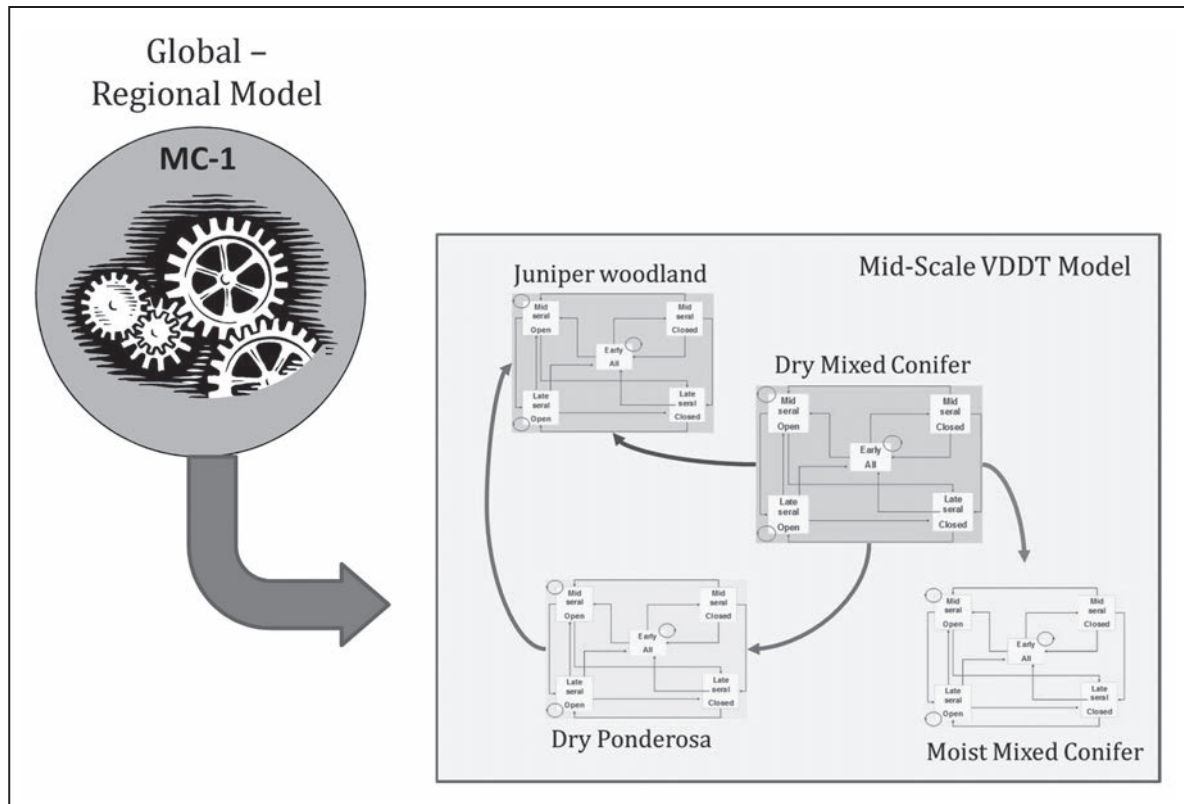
Global – Regional Model

MC-1

Mid-Scale VDDT Model

Juniper woodland

Mid seral Open

Mid seral Closed

Early All

Late seral Open

Late seral Closed

Dry Mixed Conifer

Mid seral Open

Mid seral Closed

Early All

Late seral Open

Late seral Closed

Mid seral Open

Mid seral Closed

Early All

Late seral Open

Late seral Closed

Dry Ponderosa

Mid seral Open

Mid seral Closed

Early All

Late seral Open

Late seral Closed

Moist Mixed Conifer